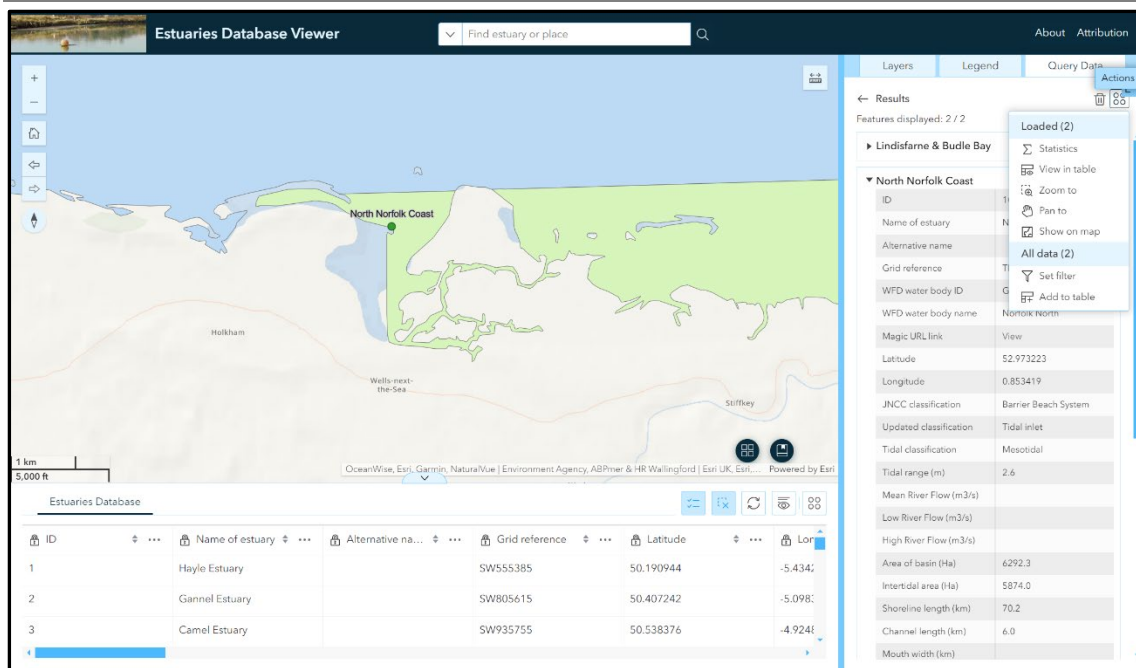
Estuaries Database Viewer

Find estuary or place

About Attribution

Layers Legend Query Data

Actions

← Results

Features displayed: 2 / 2

▸ Lindisfarne & Budle Bay

▾ North Norfolk Coast

Loaded (2)
Statistics
View in table
Zoom to
Pan to
Show on map
All data (2)
Set filter
Add to table

| ID | 1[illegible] |
|---|---|
| Name of estuary | N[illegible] |
| Alternative name | |
| Grid reference | T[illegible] |
| WFD water body ID | G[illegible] |
| WFD water body name | Norfolk North |
| Magic URL link | View |
| Latitude | 52.973223 |
| Longitude | 0.853419 |
| JNCC classification | Barrier Beach System |
| Updated classification | Tidal inlet |
| Tidal classification | Mesotidal |
| Tidal range (m) | 2.6 |
| Mean River Flow (m3/s) | |
| Low River Flow (m3/s) | |
| High River Flow (m3/s) | |
| Area of basin (Ha) | 6292.3 |
| Intertidal area (Ha) | 5874.0 |
| Shoreline length (km) | 70.2 |
| Channel length (km) | 6.0 |
| Mouth width (km) | |

North Norfolk Coast

Holkham

Wells-next-the-Sea

Stiffkey

1 km
5,000 ft

OceanWise, Esri, Garmin, NaturalVue | Environment Agency, ABPmer & HR Wallingford | Esri UK, Esri, ... Powered by Esri

Estuaries Database

| ID | Name of estuary | Alternative na... | Grid reference | Latitude | Lon |
|---|---|---|---|---|---|
| 1 | Hayle Estuary | | SW555385 | 50.190944 | -5.434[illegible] |
| 2 | Gannel Estuary | | SW805615 | 50.407242 | -5.098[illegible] |
| 3 | Camel Estuary | | SW935755 | 50.538376 | -4.924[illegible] |